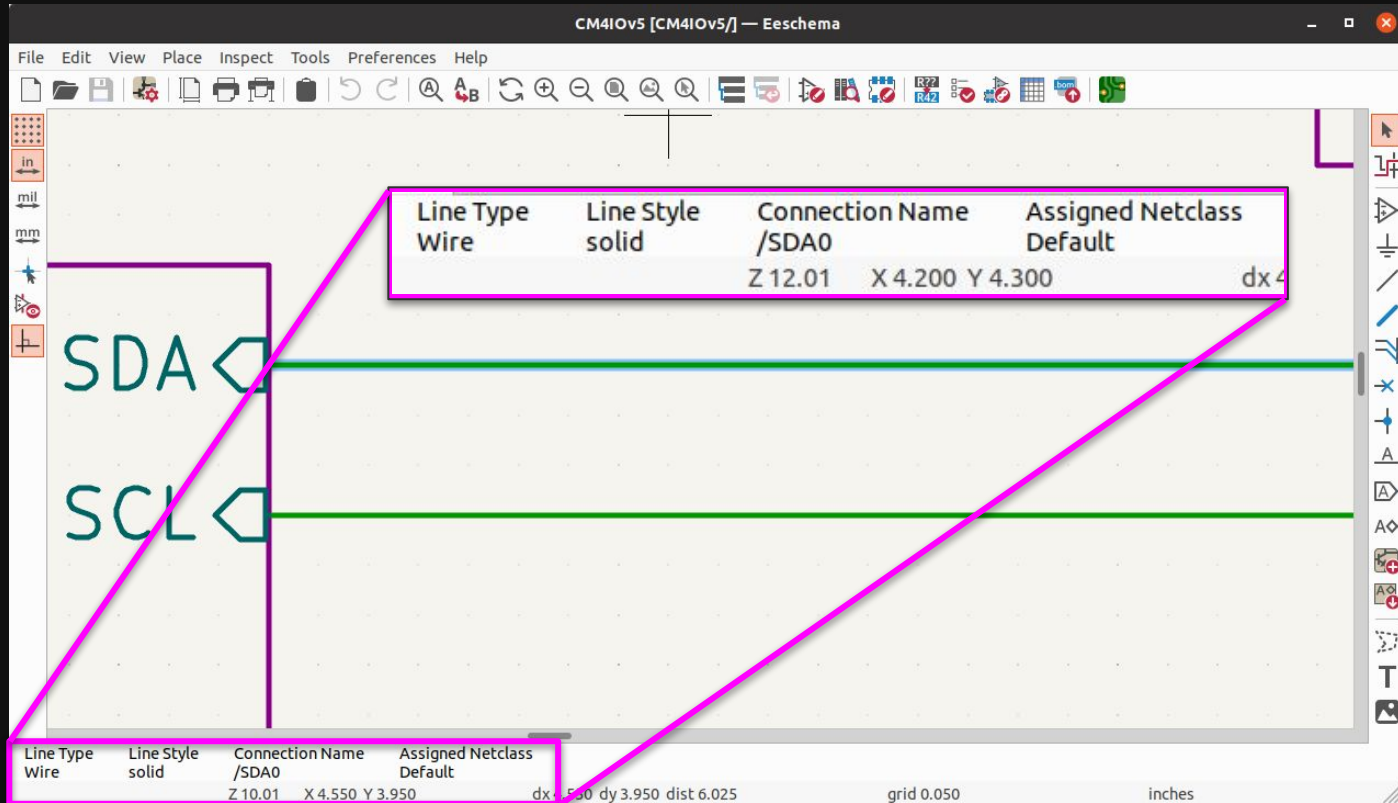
CM4IOv5 [CM4IOv5/] — Eeschema

File Edit View Place Inspect Tools Preferences Help

in
mil
mm

| Line Type | Line Style | Connection Name | Assigned Netclass |
|---|---|---|---|
| Wire | solid | /SDA0 | Default |

Z 12.01 X 4.200 Y 4.300 dx 4

SDA

SCL

A

| Line Type | Line Style | Connection Name | Assigned Netclass |
|---|---|---|---|
| Wire | solid | /SDA0 | Default |

Z 10.01 X 4.550 Y 3.950 dx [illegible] dy 3.950 dist 6.025 grid 0.050 inches